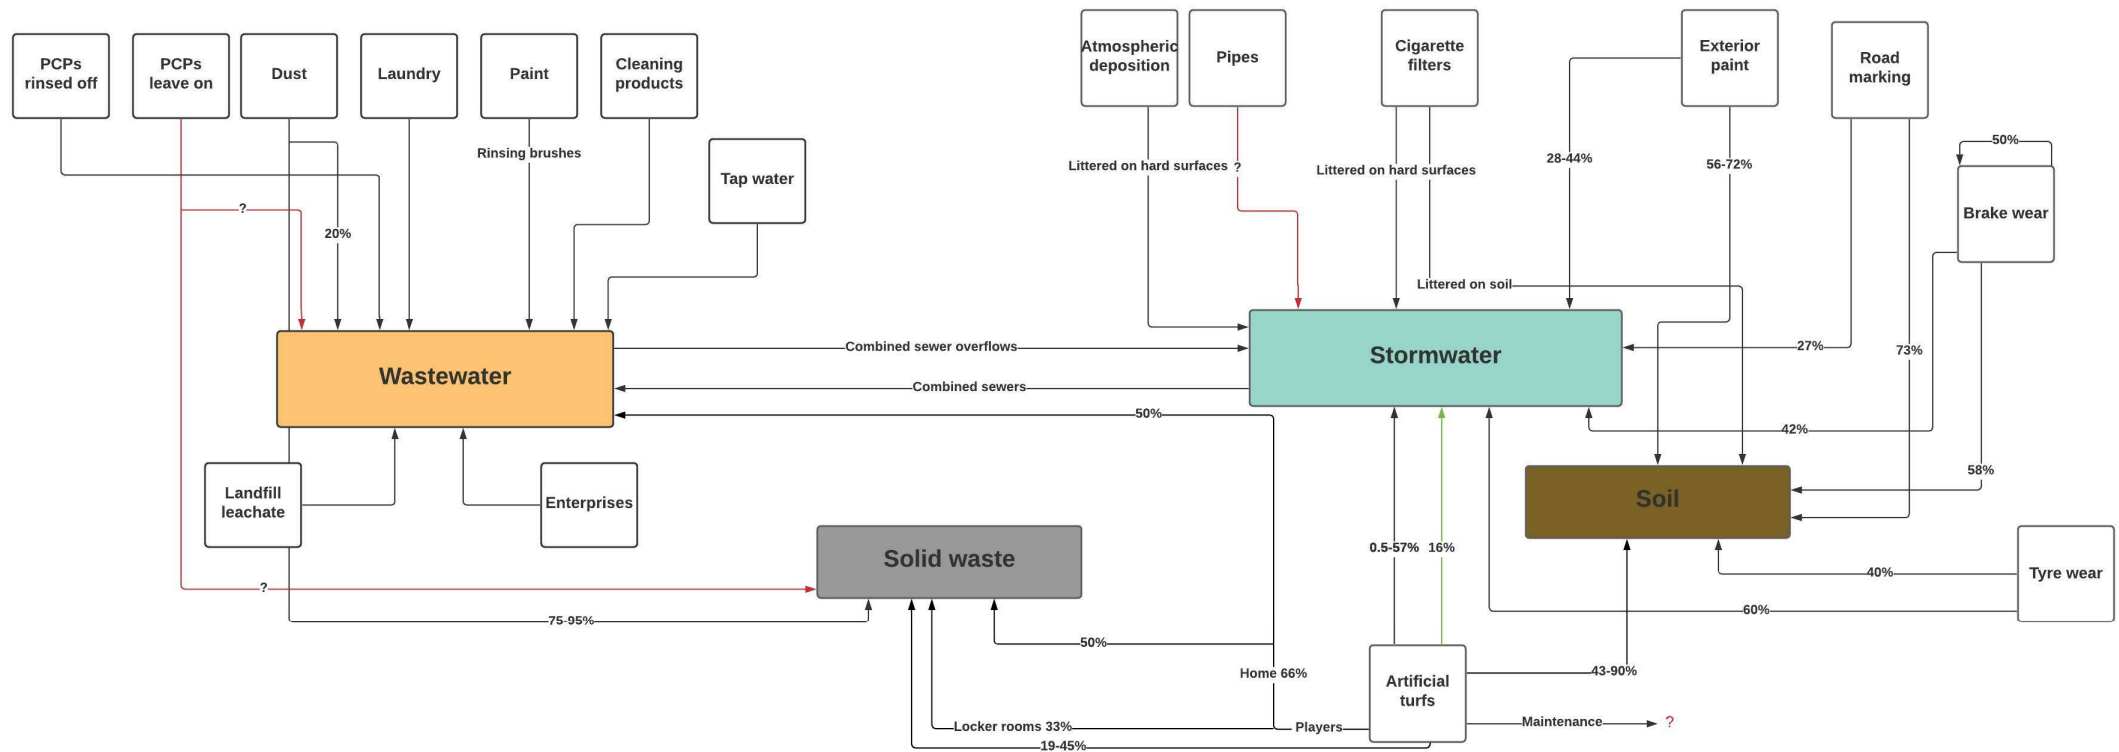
PCPs rinsed off

PCPs leave on

Dust

Laundry

Paint

Cleaning products

Tap water

Rinsing brushes

?

20%

Atmospheric deposition

Pipes

Cigarette filters

Exterior paint

Road marking

Brake wear

50%

Littered on hard surfaces

?

Littered on hard surfaces

28-44%

56-72%

Littered on soil

Wastewater

Stormwater

Combined sewer overflows

Combined sewers

50%

27%

73%

42%

Soil

58%

Landfill leachate

Enterprises

Solid waste

?

75-95%

50%

0.5-57%

16%

Tyre wear

40%

60%

Home 66%

Artificial turfs

43-90%

Locker rooms 33%

Players

Maintenance

?

19-45%